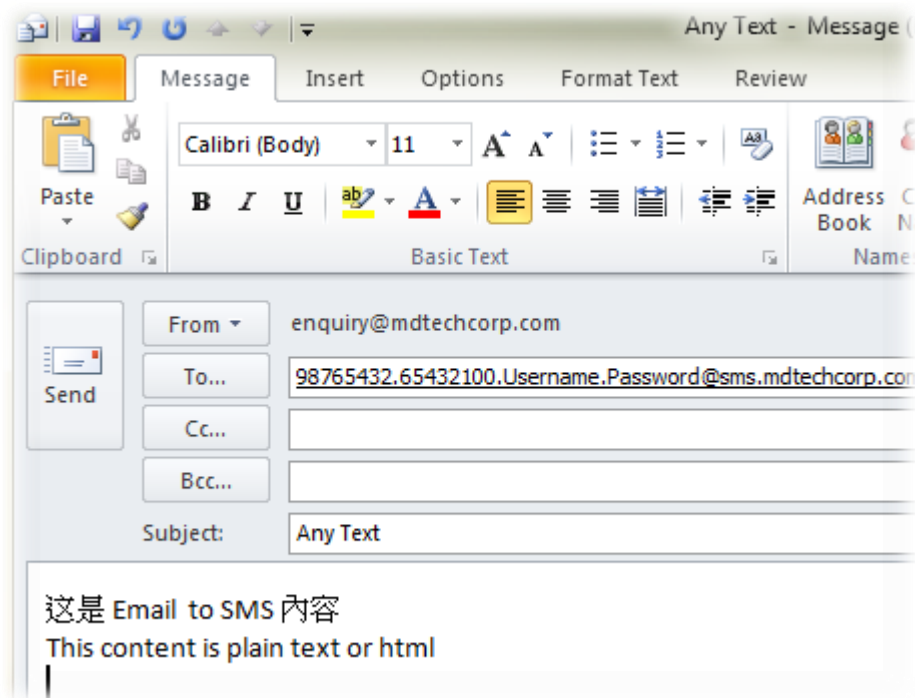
Any Text - Message (

File
Message
Insert
Options
Format Text
Review

Paste
Clipboard
Calibri (Body)
11
B I U
Basic Text
Address Book
C N
Name

Send
From
enquiry@mdtechcorp.com
To...
98765432.65432100.Username.Password@sms.mdtechcorp.co
Cc...
Bcc...
Subject:
Any Text

这是 Email to SMS 內容
This content is plain text or html